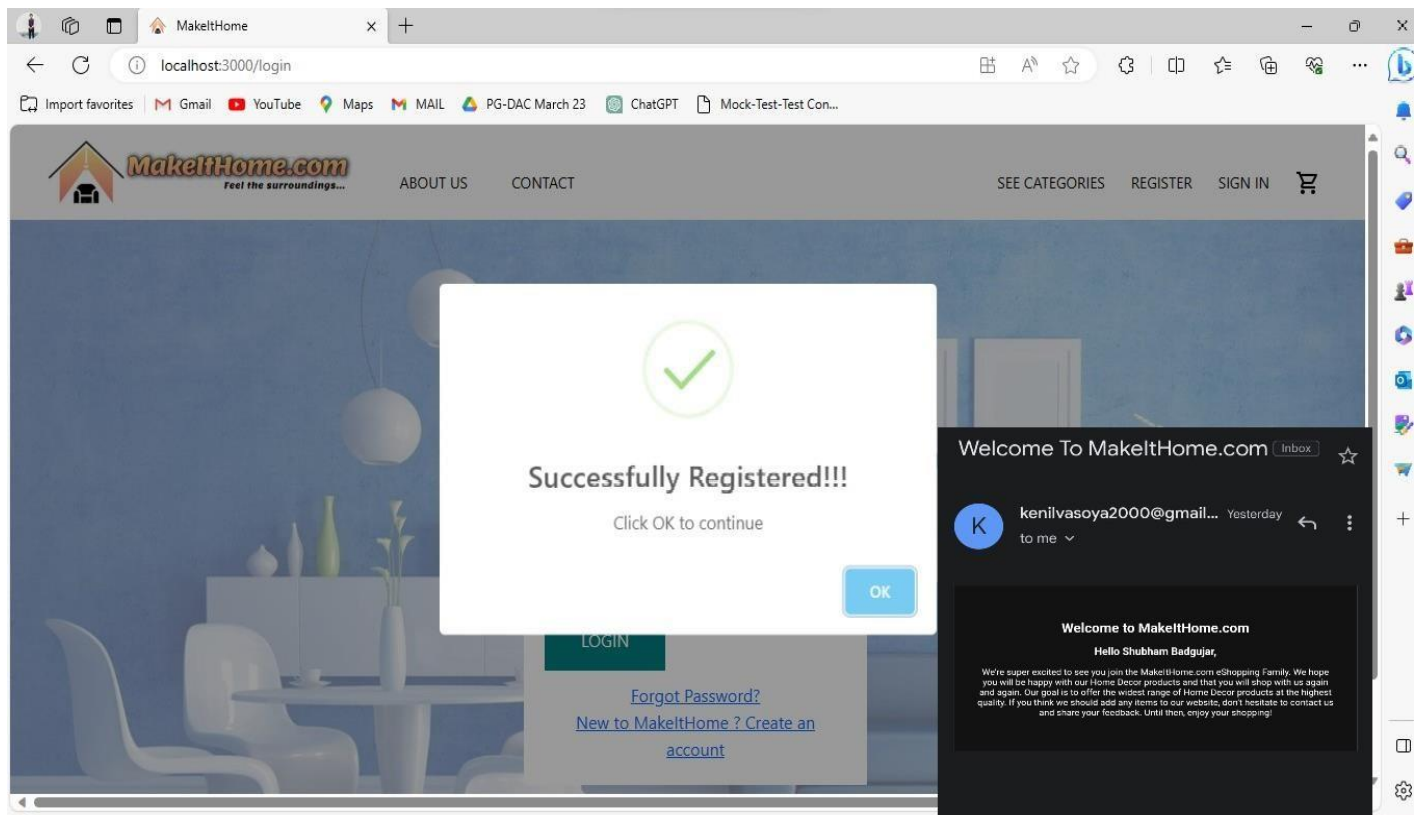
MakeItHome

localhost:3000/login

Import favorites | Gmail YouTube Maps MAIL PG-DAC March 23 ChatGPT Mock-Test-Test Con...

MakeItHome.com
Feel the surroundings...

ABOUT US CONTACT

SEE CATEGORIES REGISTER SIGN IN

Successfully Registered!!!

Click OK to continue

OK

LOGIN

Forgot Password?
New to MakeItHome ? Create an account

Welcome To MakeItHome.com Inbox

K kenilvasoya2000@gmail... Yesterday
to me

Welcome to MakeItHome.com

Hello Shubham Badgujar,

We're super excited to see you join the MakeItHome.com eShopping Family. We hope you will be happy with our Home Decor products and that you will shop with us again and again. Our goal is to offer the widest range of Home Decor products at the highest quality. If you think we should add any items to our website, don't hesitate to contact us and share your feedback. Until then, enjoy your shopping!